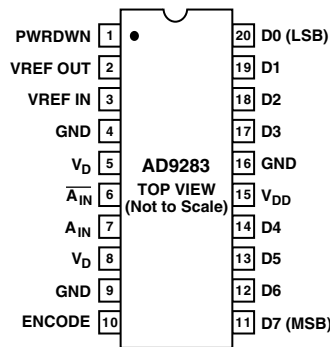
PWRDWN 1
VREF OUT 2
VREF IN 3
GND 4
$V_D$ 5
$\overline{A_{IN}}$ 6
$A_{IN}$ 7
$V_D$ 8
GND 9
ENCODE 10

AD9283
TOP VIEW
(Not to Scale)

20 D0 (LSB)
19 D1
18 D2
17 D3
16 GND
15 $V_{DD}$
14 D4
13 D5
12 D6
11 D7 (MSB)